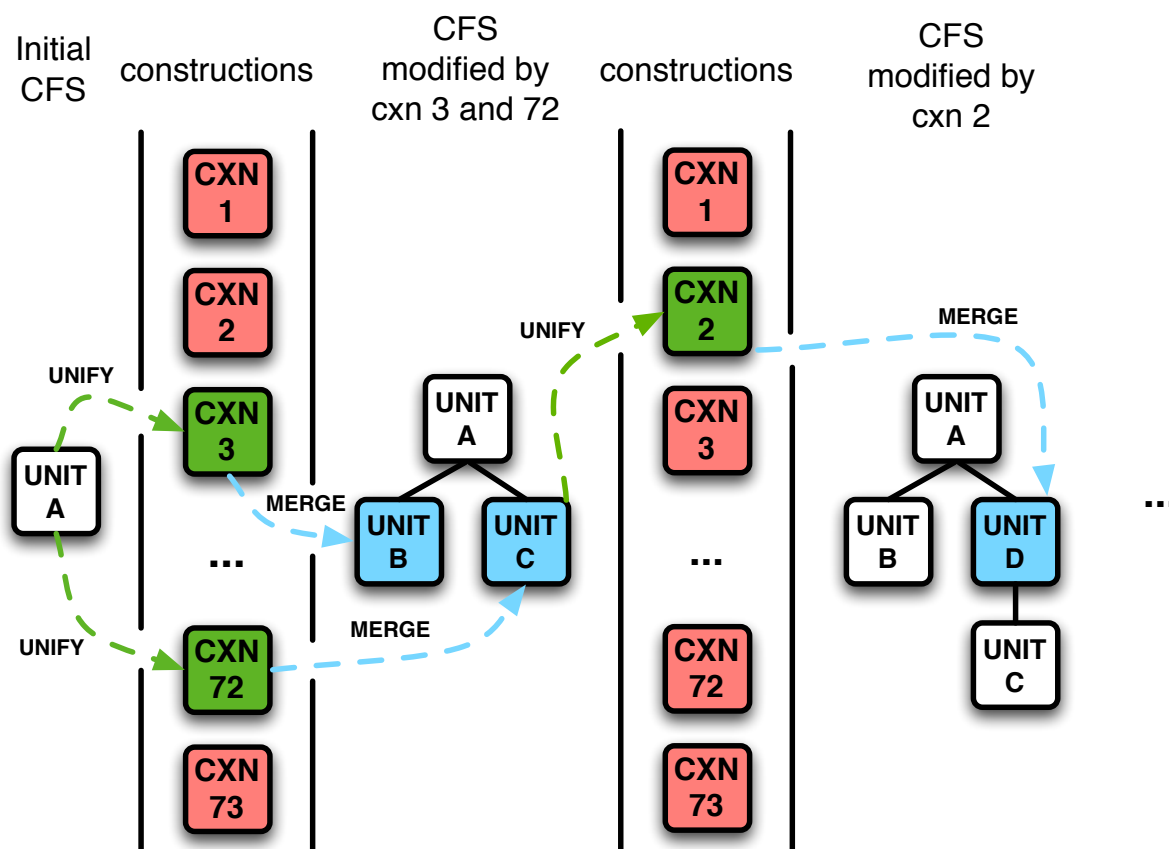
Initial CFS

constructions

CFS modified by cxn 3 and 72

constructions

CFS modified by cxn 2

CXN 1

CXN 2

UNIFY

CXN 3

UNIT A

...

UNIFY

CXN 72

CXN 73

MERGE

UNIT A

UNIT B

UNIT C

MERGE

UNIFY

CXN 1

CXN 2

CXN 3

...

CXN 72

CXN 73

MERGE

UNIT A

UNIT B

UNIT D

UNIT C

...